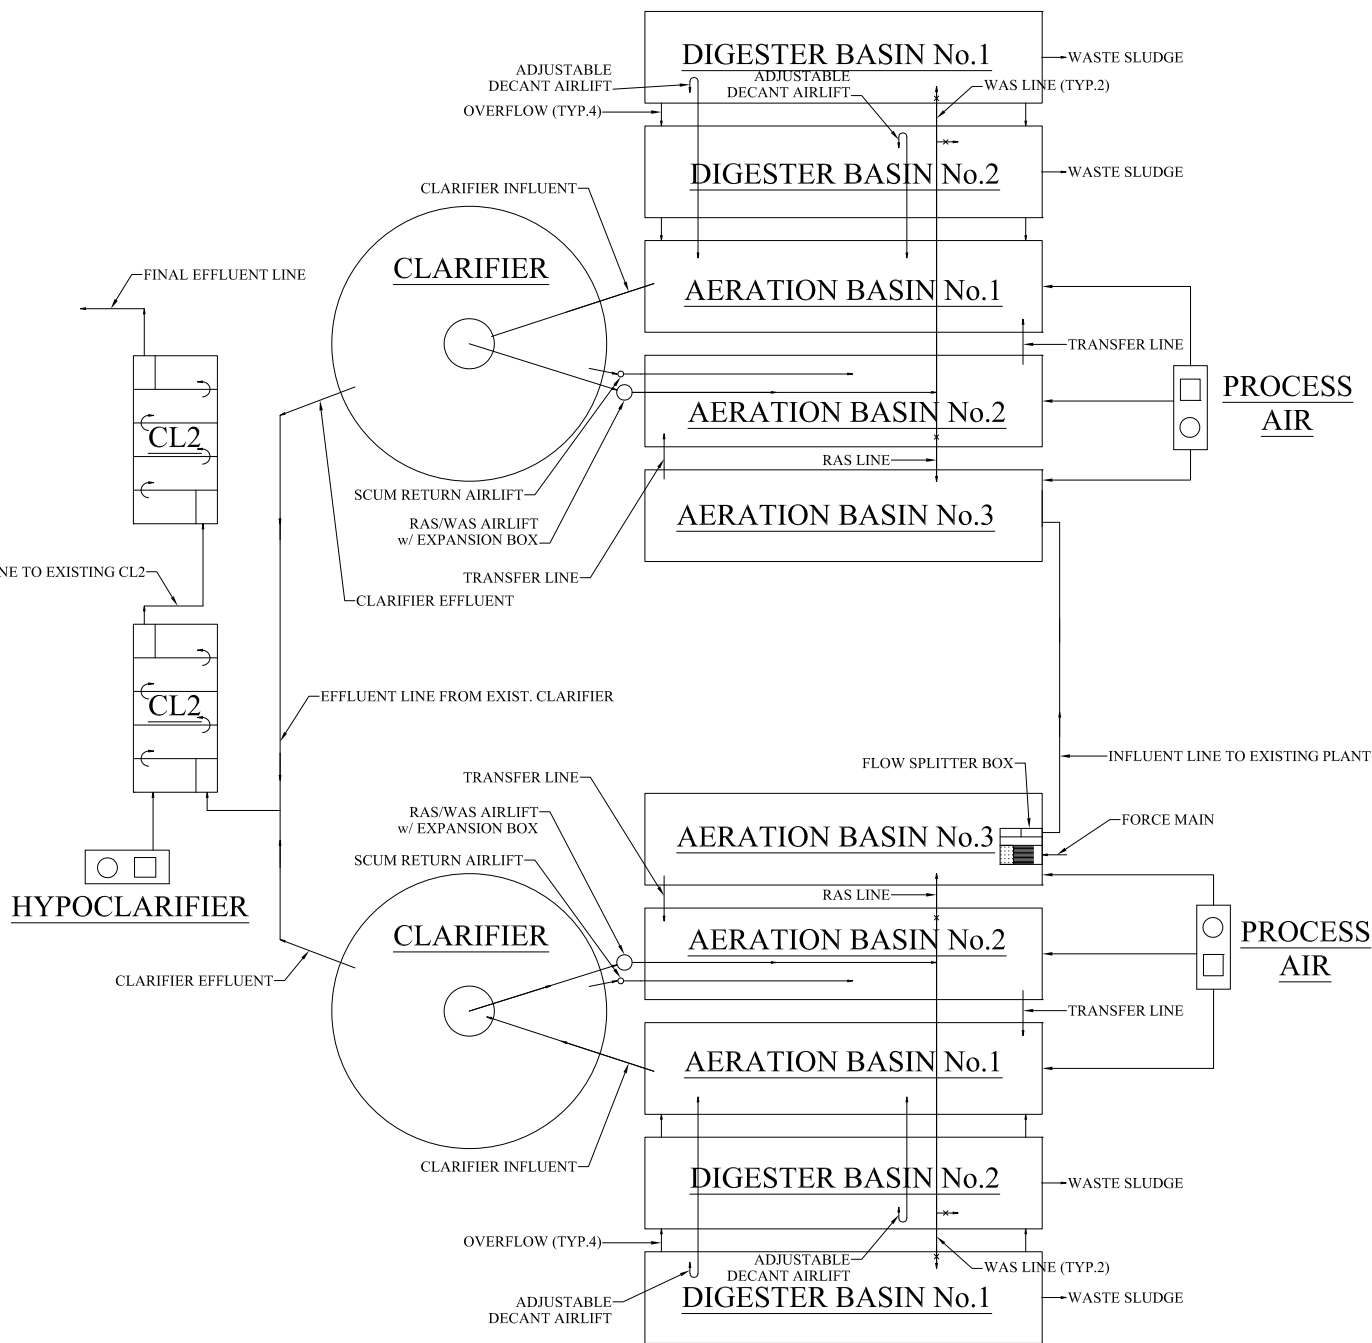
DIGESTER BASIN No.1
WASTE SLUDGE
ADJUSTABLE DECANT AIRLIFT
ADJUSTABLE DECANT AIRLIFT
WAS LINE (TYP.2)
OVERFLOW (TYP.4)
DIGESTER BASIN No.2
WASTE SLUDGE
CLARIFIER INFLUENT
CLARIFIER
FINAL EFFLUENT LINE
AERATION BASIN No.1
TRANSFER LINE
PROCESS AIR
AERATION BASIN No.2
CL2
RAS LINE
SCUM RETURN AIRLIFT
AERATION BASIN No.3
RAS/WAS AIRLIFT w/ EXPANSION BOX
TRANSFER LINE
NE TO EXISTING CL2
CLARIFIER EFFLUENT
CL2
EFFLUENT LINE FROM EXIST. CLARIFIER
INFLUENT LINE TO EXISTING PLANT
FLOW SPLITTER BOX
TRANSFER LINE
RAS/WAS AIRLIFT w/ EXPANSION BOX
AERATION BASIN No.3
FORCE MAIN
SCUM RETURN AIRLIFT
HYPOCLARIFIER
RAS LINE
CLARIFIER
AERATION BASIN No.2
PROCESS AIR
CLARIFIER EFFLUENT
TRANSFER LINE
AERATION BASIN No.1
CLARIFIER INFLUENT
DIGESTER BASIN No.2
WASTE SLUDGE
OVERFLOW (TYP.4)
ADJUSTABLE DECANT AIRLIFT
WAS LINE (TYP.2)
ADJUSTABLE DECANT AIRLIFT
DIGESTER BASIN No.1
WASTE SLUDGE